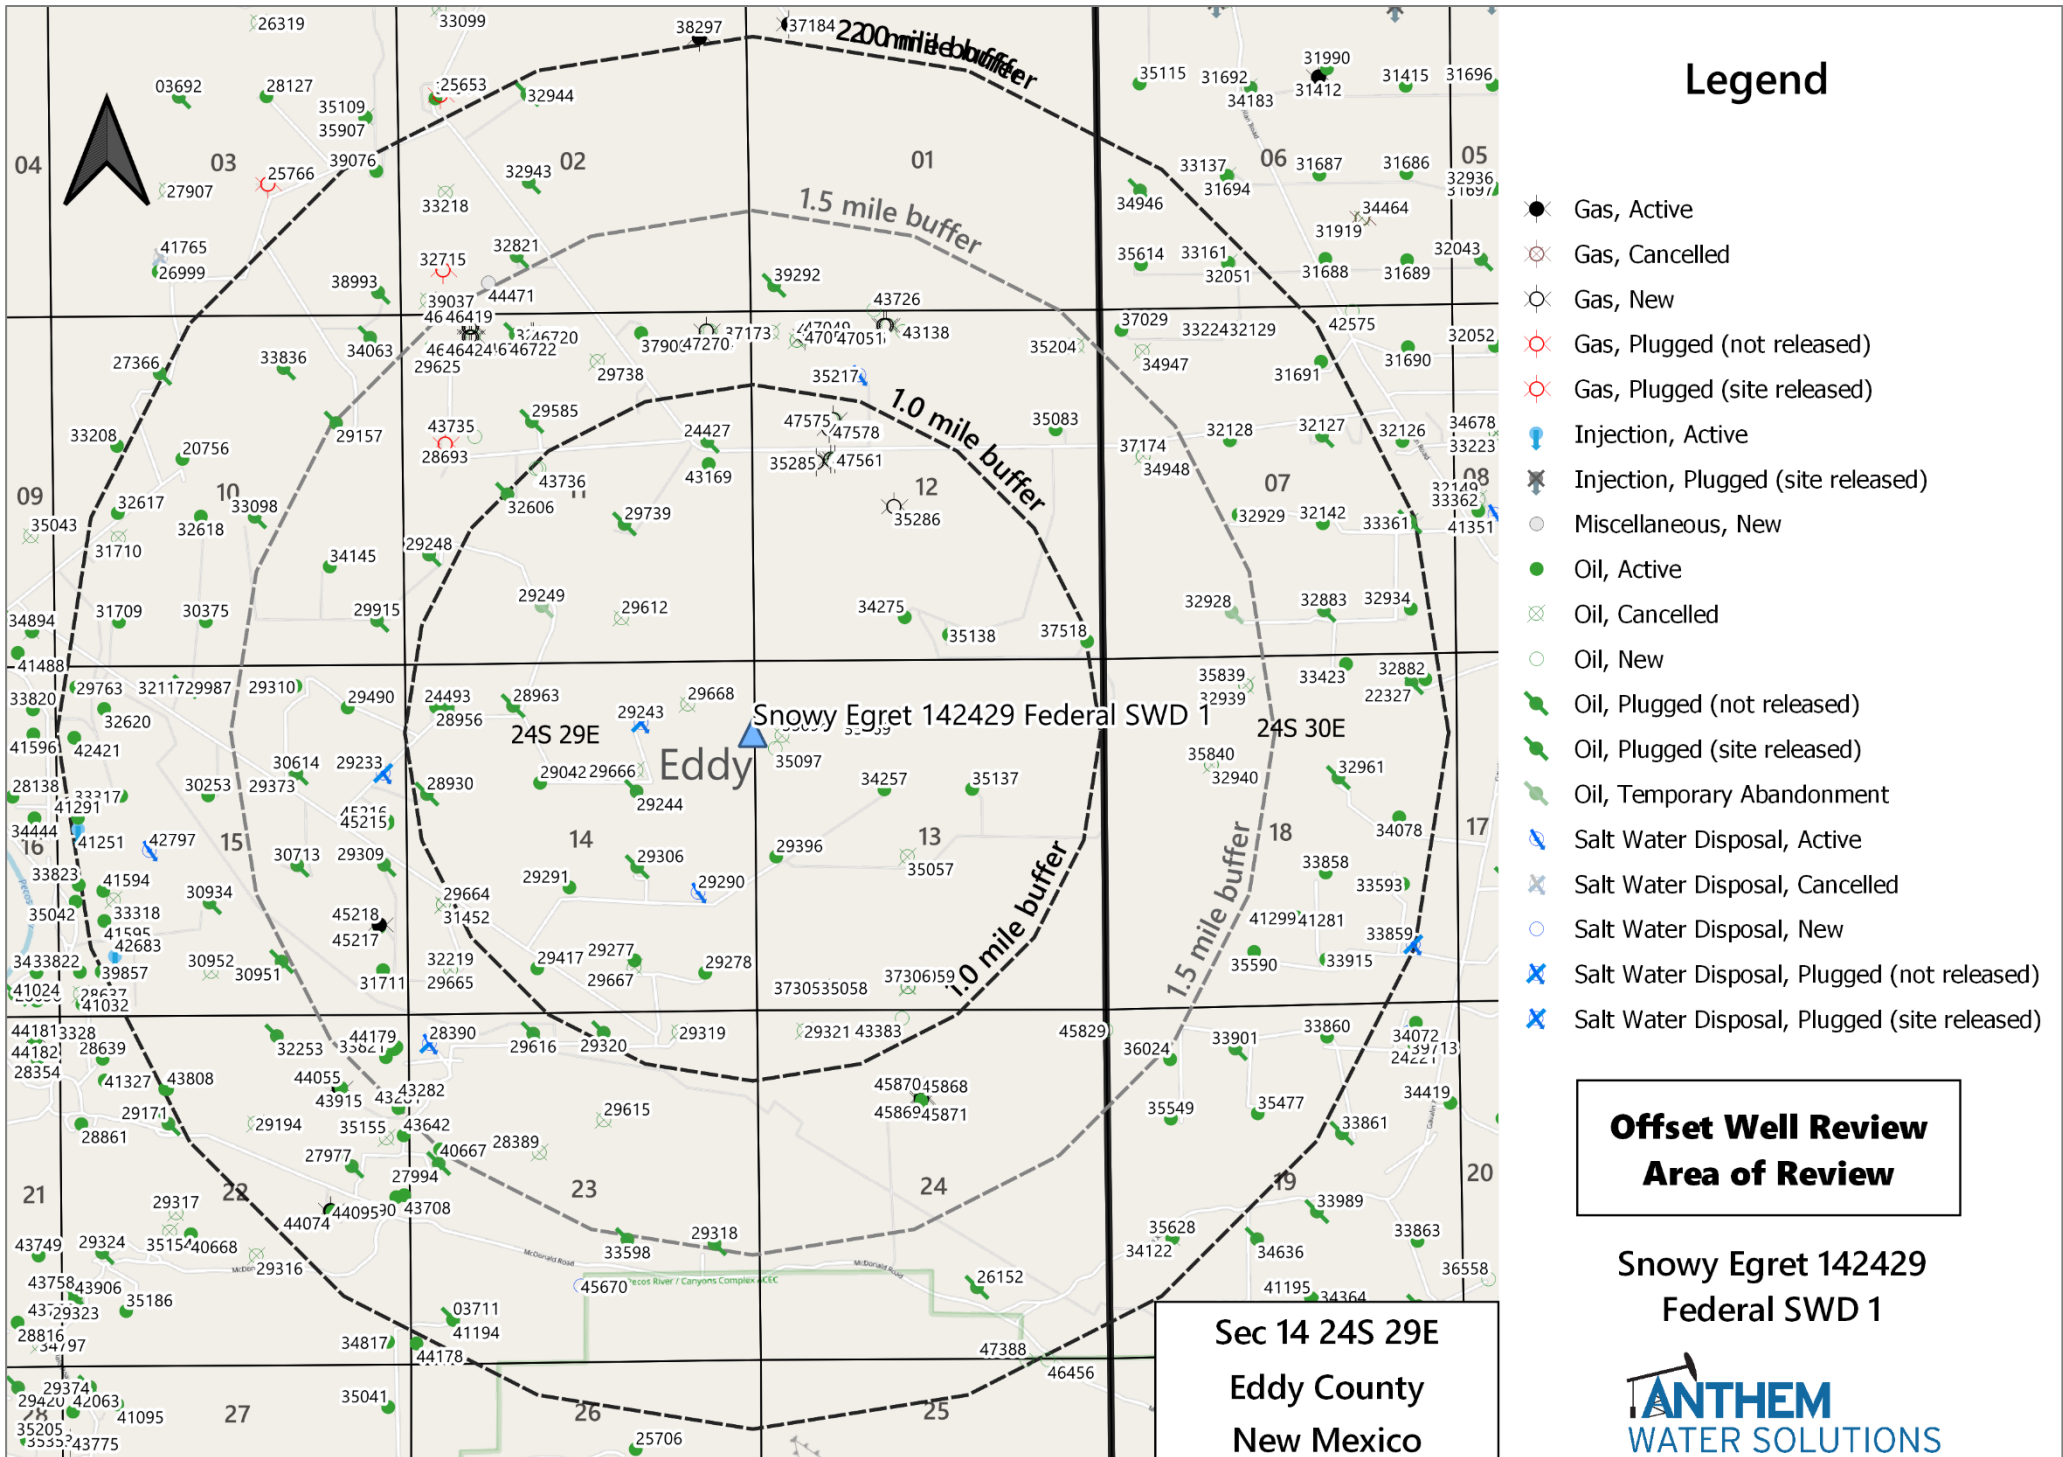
Legend

Gas, Active
Gas, Cancelled
Gas, New
Gas, Plugged (not released)
Gas, Plugged (site released)
Injection, Active
Injection, Plugged (site released)
Miscellaneous, New
Oil, Active
Oil, Cancelled
Oil, New
Oil, Plugged (not released)
Oil, Plugged (site released)
Oil, Temporary Abandonment
Salt Water Disposal, Active
Salt Water Disposal, Cancelled
Salt Water Disposal, New
Salt Water Disposal, Plugged (not released)
Salt Water Disposal, Plugged (site released)

Offset Well Review Area of Review

Snowy Egret 142429 Federal SWD 1

ANTHEM WATER SOLUTIONS

Sec 14 24S 29E
Eddy County
New Mexico

2.0 mile buffer
1.5 mile buffer
1.0 mile buffer
Snowy Egret 142429 Federal SWD 1
24S 29E
24S 30E
Eddy

04 03 02 01 06 05 09 10 12 07 08 16 15 14 13 18 17 21 22 23 24 19 20 27 26 25